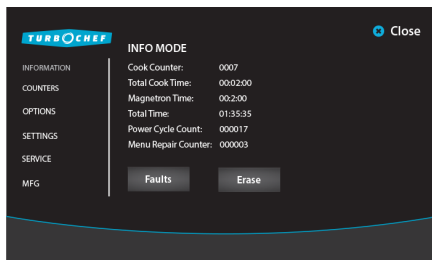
TURBOCHEF

Close

INFO MODE

INFORMATION
COUNTERS
OPTIONS
SETTINGS
SERVICE
MFG

Cook Counter: 0007
Total Cook Time: 00:02:00
Magnetron Time: 00:2:00
Total Time: 01:35:35
Power Cycle Count: 000017
Menu Repair Counter: 000003

Faults
Erase